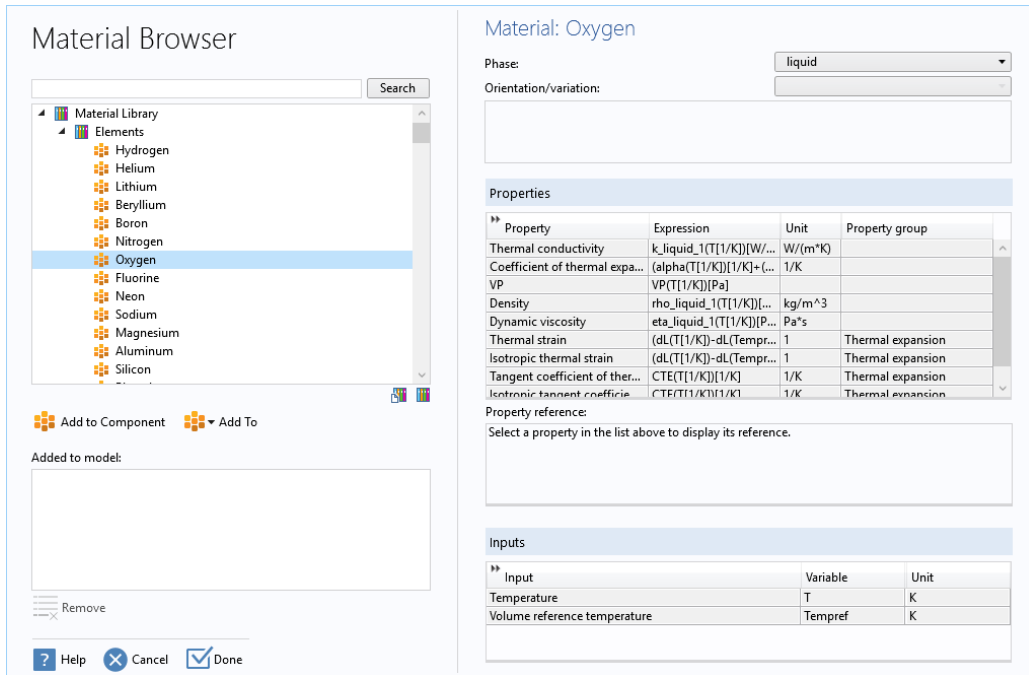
Material Browser

Search

Material Library
Elements
Hydrogen
Helium
Lithium
Beryllium
Boron
Nitrogen
Oxygen
Fluorine
Neon
Sodium
Magnesium
Aluminum
Silicon

Add to Component
Add To

Added to model:

Remove

Help
Cancel
Done

Material: Oxygen

Phase: liquid
Orientation/variation:

Properties

| Property | Expression | Unit | Property group |
|---|---|---|---|
| Thermal conductivity | k_liquid_1(T[1/K])[W/... | W/(m*K) | |
| Coefficient of thermal expa... | (alpha(T[1/K])[1/K]+(... | 1/K | |
| VP | VP(T[1/K])[Pa] | | |
| Density | rho_liquid_1(T[1/K])[... | kg/m^3 | |
| Dynamic viscosity | eta_liquid_1(T[1/K])[P... | Pa*s | |
| Thermal strain | (dL(T[1/K])-dL(Tempr... | 1 | Thermal expansion |
| Isotropic thermal strain | (dL(T[1/K])-dL(Tempr... | 1 | Thermal expansion |
| Tangent coefficient of ther... | CTE(T[1/K])[1/K] | 1/K | Thermal expansion |
| Isotropic tangent coefficie... | CTE(T[1/K])[1/K] | 1/K | Thermal expansion |

Property reference:
Select a property in the list above to display its reference.

Inputs

| Input | Variable | Unit |
|---|---|---|
| Temperature | T | K |
| Volume reference temperature | Tempref | K |